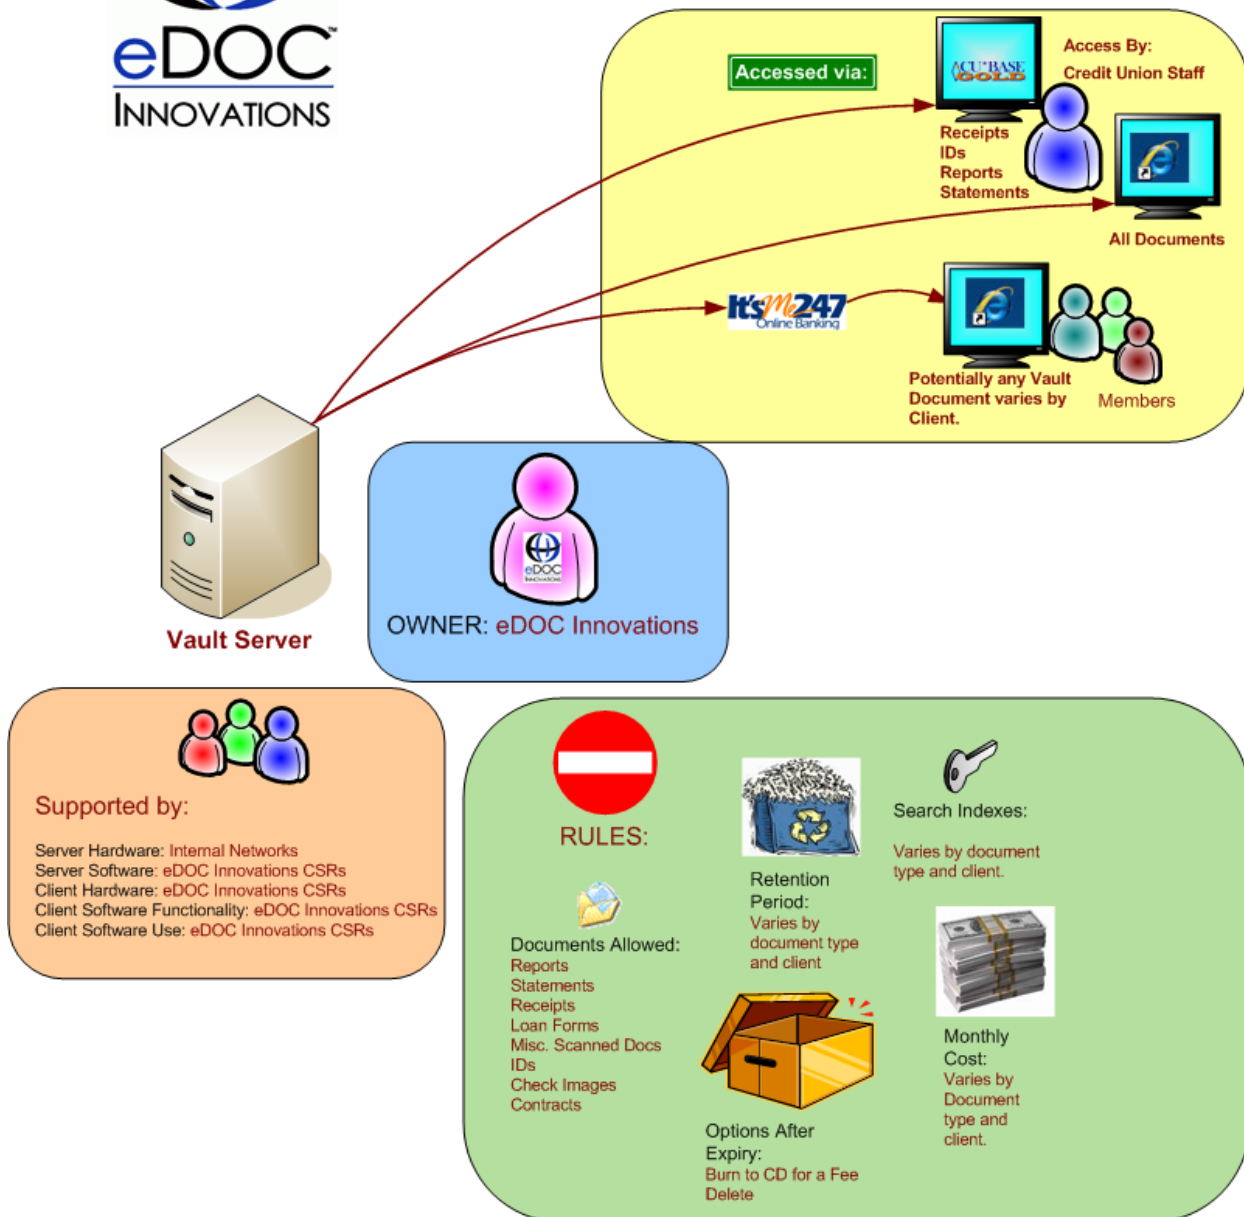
eDOC
INNOVATIONS

Accessed via:

ACU*BASE GOLD

Access By:
Credit Union Staff

Receipts
IDs
Reports
Statements

All Documents

It's Me 247
Online Banking

Potentially any Vault Document varies by Client.

Members

Vault Server

eDOC INNOVATIONS

OWNER: eDOC Innovations

Supported by:

Server Hardware: Internal Networks
Server Software: eDOC Innovations CSRs
Client Hardware: eDOC Innovations CSRs
Client Software Functionality: eDOC Innovations CSRs
Client Software Use: eDOC Innovations CSRs

RULES:

Retention Period:
Varies by document type and client

Search Indexes:

Varies by document type and client.

Documents Allowed:
Reports
Statements
Receipts
Loan Forms
Misc. Scanned Docs
IDs
Check Images
Contracts

Monthly Cost:
Varies by Document type and client.

Options After Expiry:
Burn to CD for a Fee
Delete